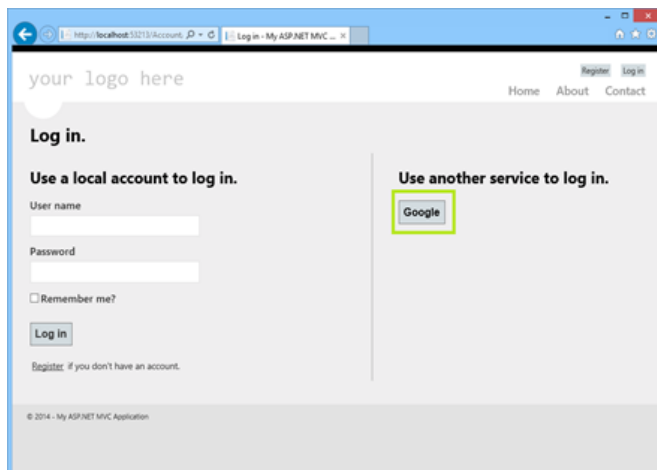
http://localhost:53213/Account, Log in - My ASP.NET MVC ... ×

your logo here

Register Log in

Home About Contact

Log in.

Use a local account to log in.

User name

Password

Remember me?

Log in

Register if you don't have an account.

Use another service to log in.

Google

© 2014 - My ASP.NET MVC Application